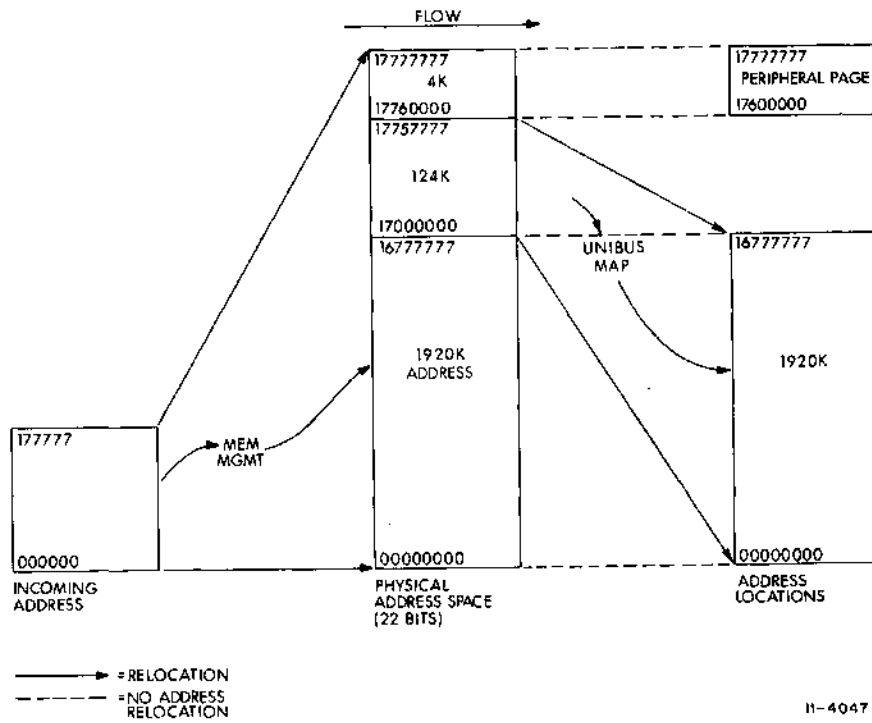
FLOW

17777777
4K
17760000
17757777

124K

17000000
16777777

1920K
ADDRESS

00000000

PHYSICAL ADDRESS SPACE (22 BITS)

17777777
PERIPHERAL PAGE
17600000

UNIBUS MAP

16777777

1920K

00000000

ADDRESS LOCATIONS

177777

000000

INCOMING ADDRESS

MEM MGMT

= RELOCATION
= NO ADDRESS RELOCATION

11-4047